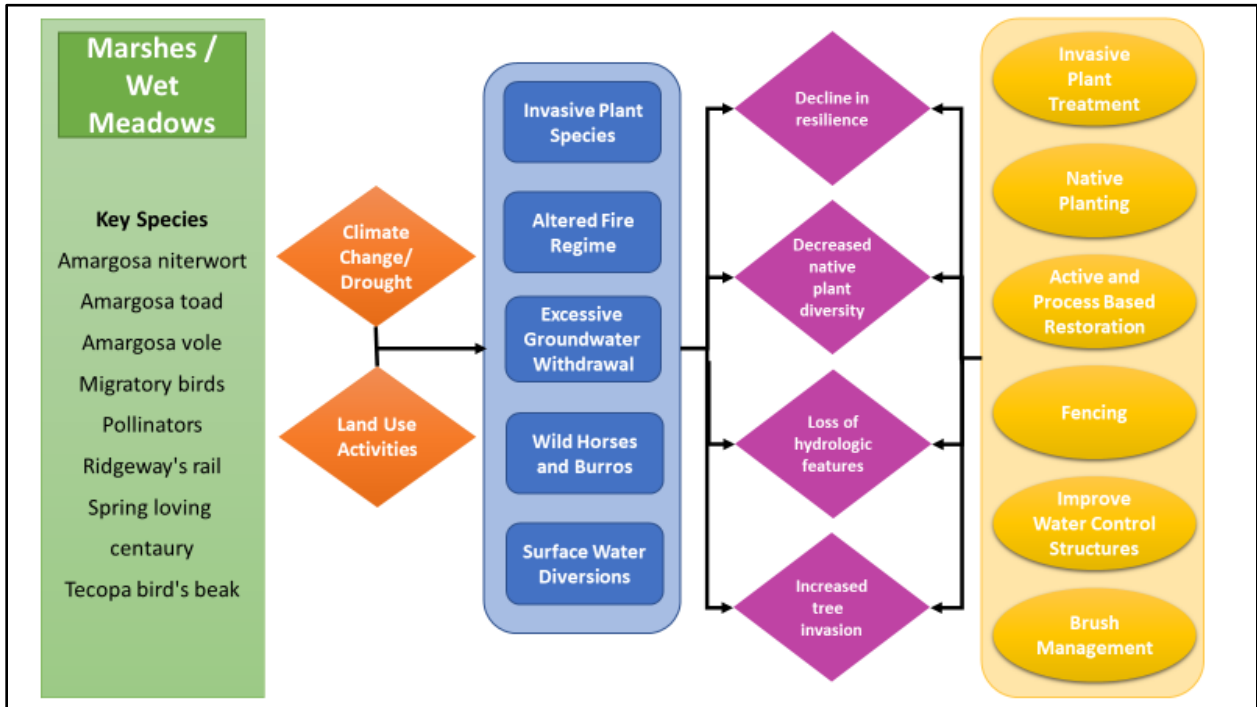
Marshes / Wet Meadows

Key Species
Amargosa niterwort
Amargosa toad
Amargosa vole
Migratory birds
Pollinators
Ridgeway's rail
Spring loving centaury
Tecopa bird's beak

Climate Change/ Drought

Land Use Activities

Invasive Plant Species

Altered Fire Regime

Excessive Groundwater Withdrawal

Wild Horses and Burros

Surface Water Diversions

Decline in resilience

Decreased native plant diversity

Loss of hydrologic features

Increased tree invasion

Invasive Plant Treatment

Native Planting

Active and Process Based Restoration

Fencing

Improve Water Control Structures

Brush Management